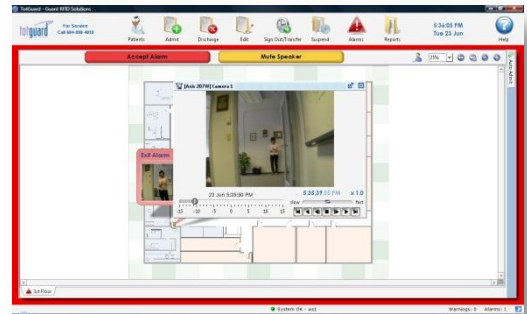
TotGuard - Guard RFID Solutions

totguard For Service Call 604-998-4018

Patients Admit Discharge Edit Sign Out/Transfer Suspend Alarms Reports

5:34:05 PM Tue 23 Jun

Help

Accept Alarm

Mute Speaker

25%

Auto-Admit

[Axis 207W] Camera 1

Exit Alarm

23 Jun 5:35:50 PM

5:35:39 PM x 1.0

slow fast

-15 -10 -5 0 5 10 15

1st Floor

System OK - ex1

Warnings: 0 Alarms: 1